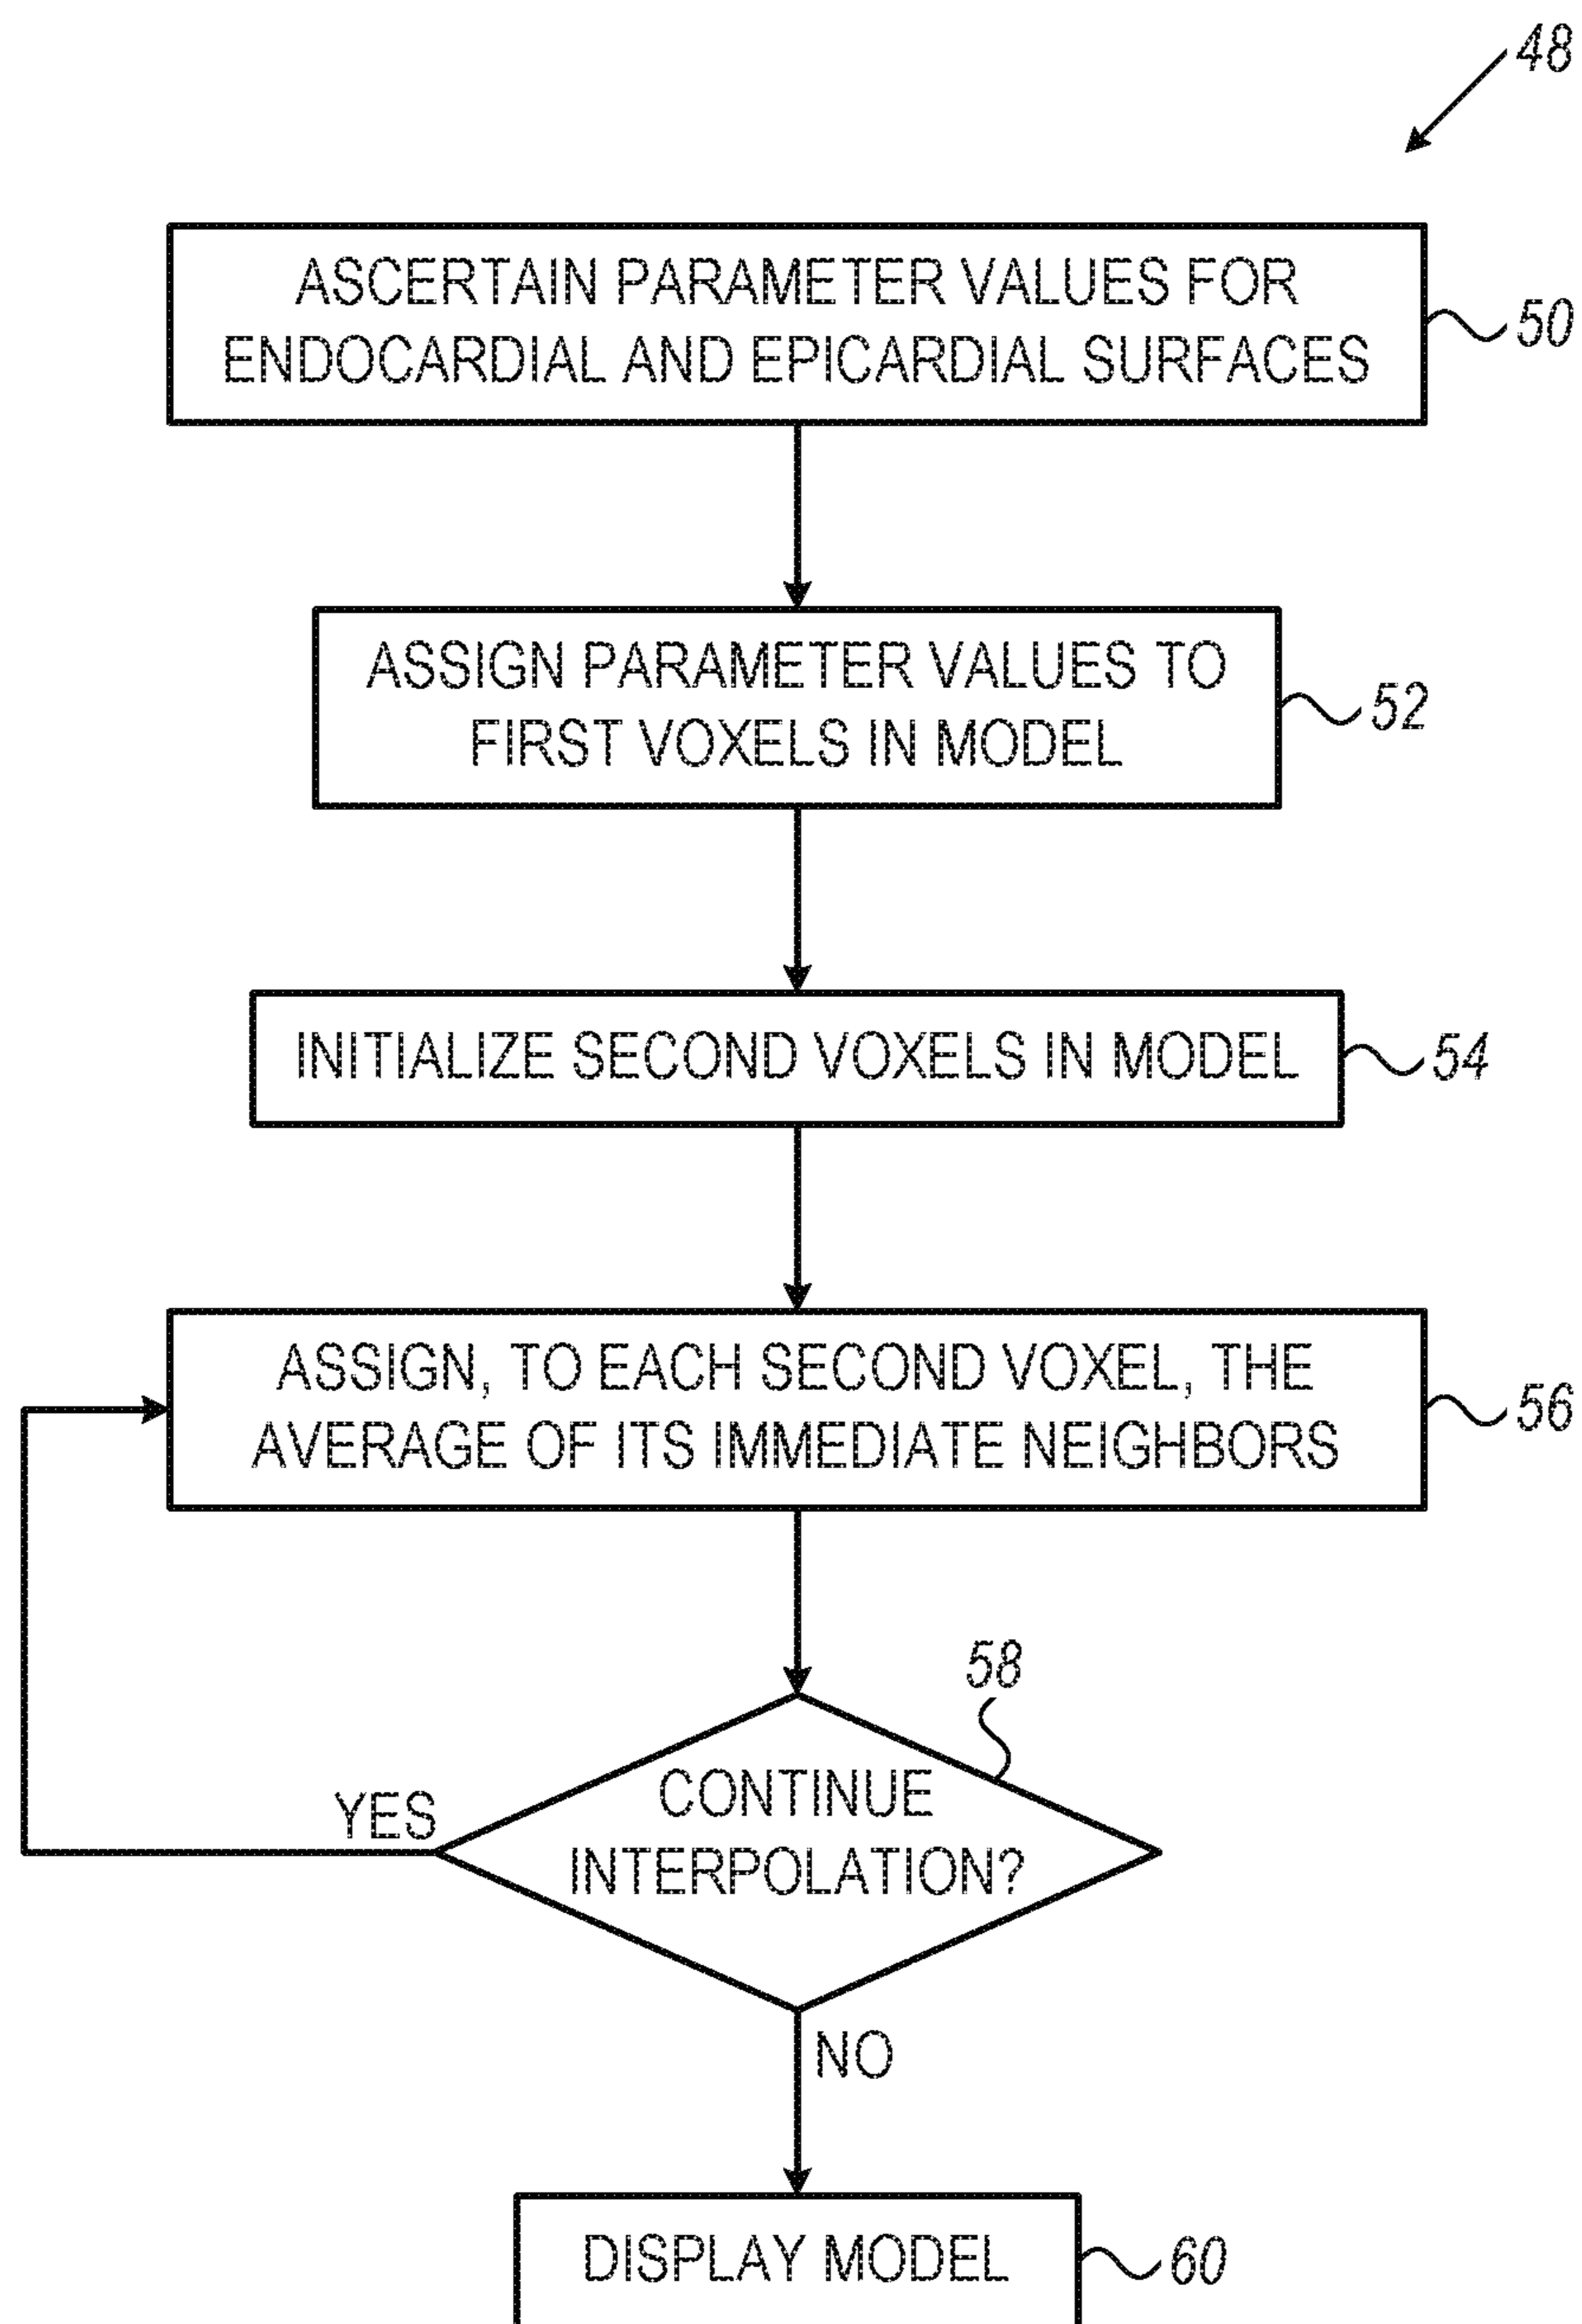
48

ASCERTAIN PARAMETER VALUES FOR ENDOCARDIAL AND EPICARDIAL SURFACES

50

ASSIGN PARAMETER VALUES TO FIRST VOXELS IN MODEL

52

INITIALIZE SECOND VOXELS IN MODEL

54

ASSIGN, TO EACH SECOND VOXEL, THE AVERAGE OF ITS IMMEDIATE NEIGHBORS

56

58

YES

CONTINUE INTERPOLATION?

NO

DISPLAY MODEL

60